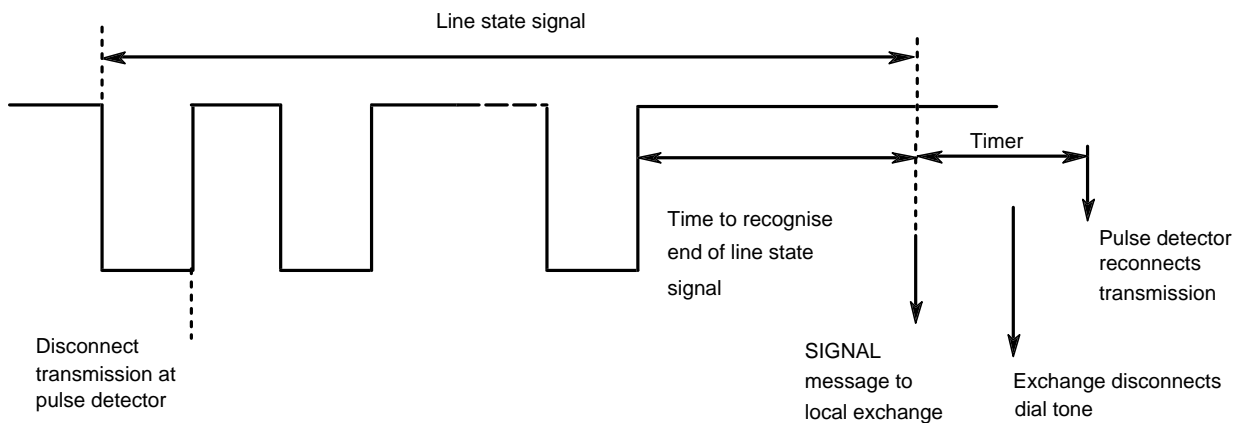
Line state signal

Timer

Time to recognise end of line state signal

Pulse detector reconnects transmission

Disconnect transmission at pulse detector

SIGNAL message to local exchange

Exchange disconnects dial tone